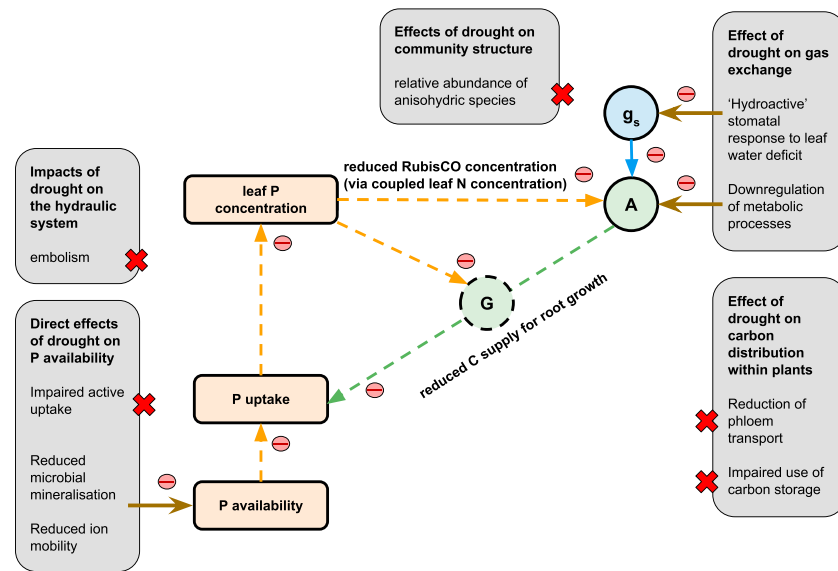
Effects of drought on community structure

relative abundance of anisohydric species

Effect of drought on gas exchange

'Hydroactive' stomatal response to leaf water deficit

Downregulation of metabolic processes

$g_s$

A

Impacts of drought on the hydraulic system

embolism

leaf P concentration

reduced RubisCO concentration (via coupled leaf N concentration)

G

reduced C supply for root growth

Direct effects of drought on P availability

Impaired active uptake

Reduced microbial mineralisation

Reduced ion mobility

P uptake

P availability

Effect of drought on carbon distribution within plants

Reduction of phloem transport

Impaired use of carbon storage